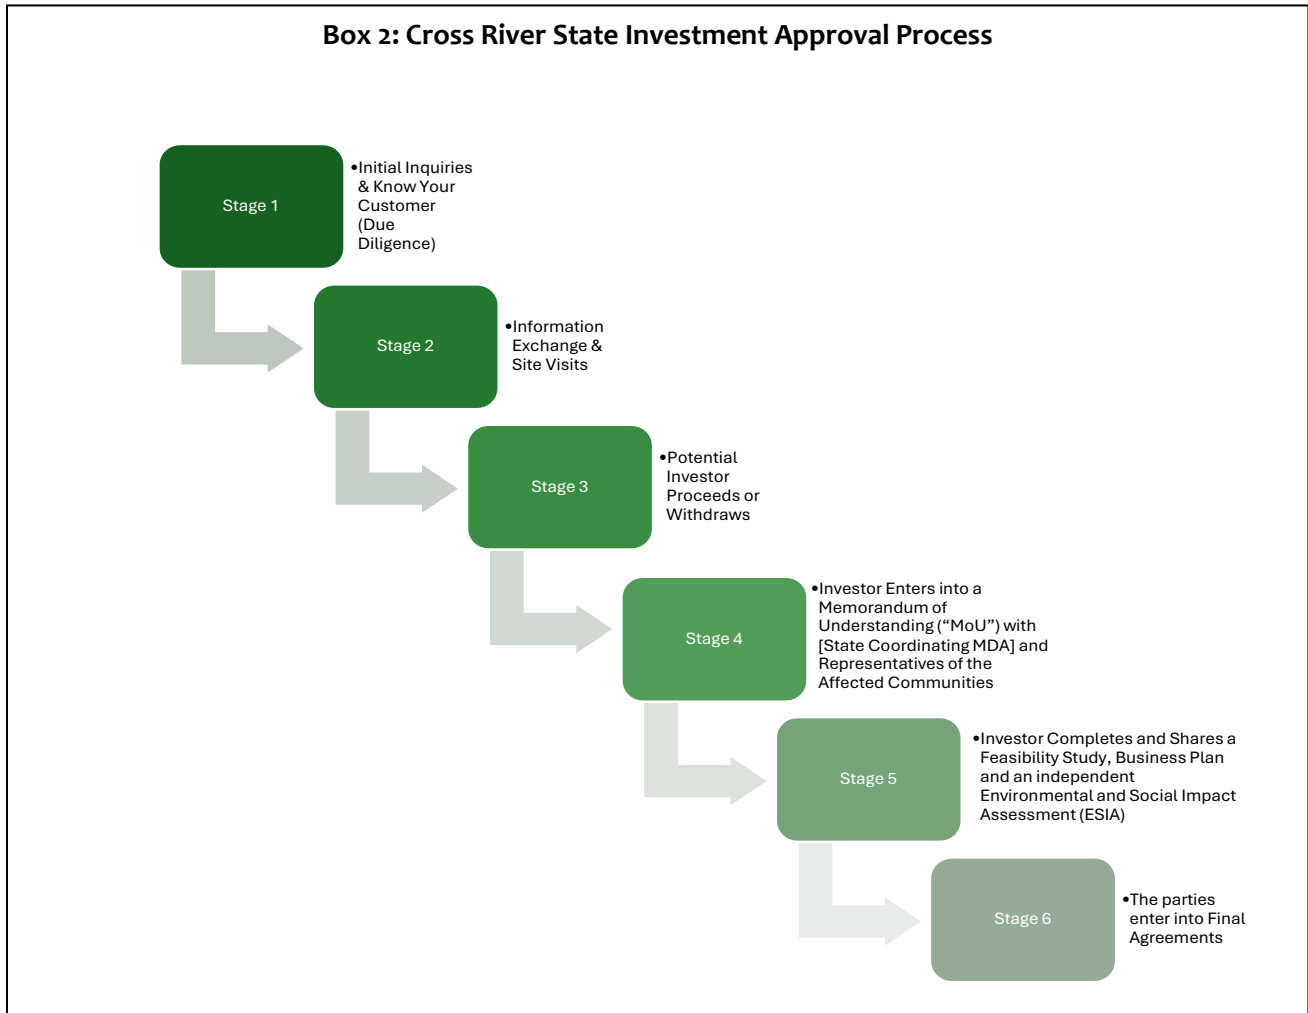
Box 2: Cross River State Investment Approval Process

Stage 1

•Initial Inquiries & Know Your Customer (Due Diligence)

Stage 2

•Information Exchange & Site Visits

Stage 3

•Potential Investor Proceeds or Withdraws

Stage 4

•Investor Enters into a Memorandum of Understanding ("MoU") with [State Coordinating MDA] and Representatives of the Affected Communities

Stage 5

•Investor Completes and Shares a Feasibility Study, Business Plan and an independent Environmental and Social Impact Assessment (ESIA)

Stage 6

•The parties enter into Final Agreements